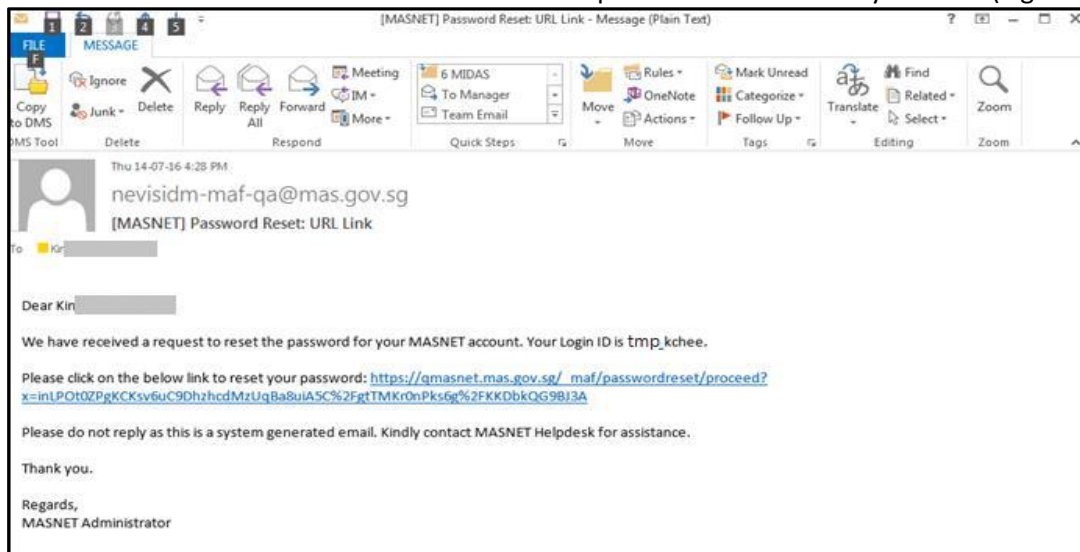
1 2 4 5

[MASNET] Password Reset: URL Link - Message (Plain Text)

? — □ ×

FILE MESSAGE

F

Copy to DMS
DMS Tool

Ignore
Junk
Delete
Delete

Reply
Reply All
Forward
Meeting
IM
More
Respond

6 MIDAS
To Manager
Team Email
Quick Steps

Move
Rules
OneNote
Actions
Move

Mark Unread
Categorize
Follow Up
Tags

Translate
Find
Related
Select
Editing

Zoom
Zoom

Thu 14-07-16 4:28 PM

nevisidm-maf-qa@mas.gov.sg

[MASNET] Password Reset: URL Link

To Kin

Dear Kin

We have received a request to reset the password for your MASNET account. Your Login ID is tmp_kchee.

Please click on the below link to reset your password: https://qmasnet.mas.gov.sg/_maf/passwordreset/proceed?x=inLPOt0ZPgKCKsv6uC9DhzhcdMzUqBa8uiA5C%2FgtTMKr0nPks6g%2FKKDbkQG9BJ3A

Please do not reply as this is a system generated email. Kindly contact MASNET Helpdesk for assistance.

Thank you.

Regards,
MASNET Administrator